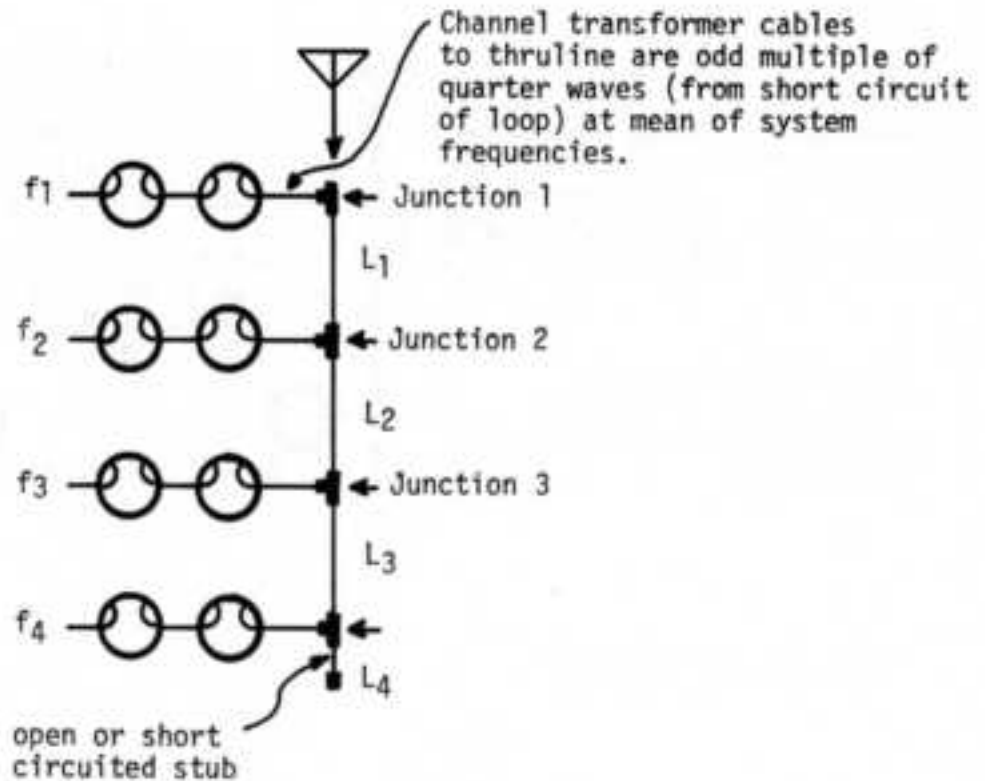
Channel transformer cables to thruline are odd multiple of quarter waves (from short circuit of loop) at mean of system frequencies.

$f_1$

Junction 1

$L_1$

$f_2$

Junction 2

$L_2$

$f_3$

Junction 3

$L_3$

$f_4$

$L_4$

open or short circuited stub